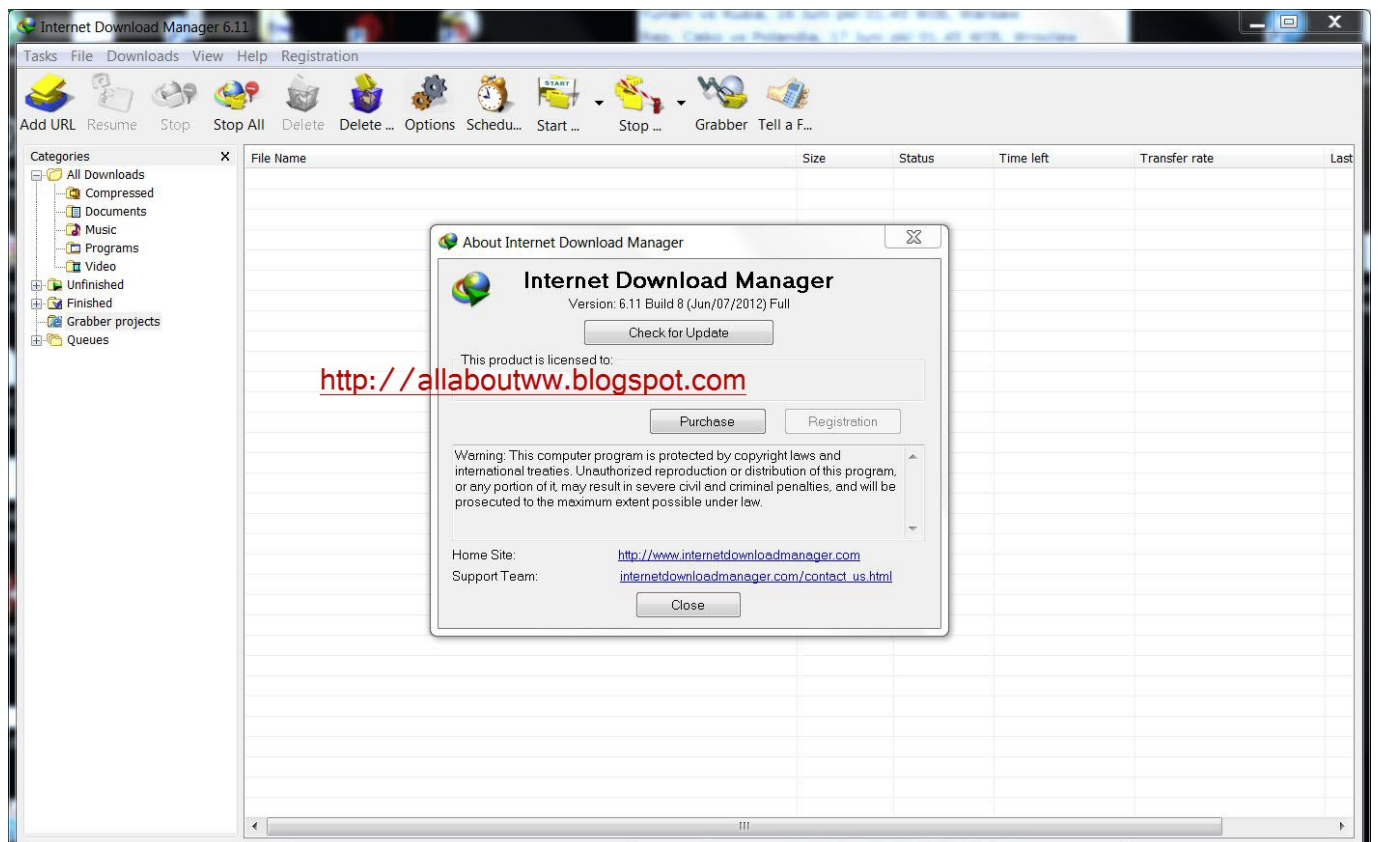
Internet Download Manager 6.11

Tasks File Downloads View Help Registration

Add URL Resume Stop Stop All Delete Delete ... Options Schedu... Start ... Stop ... Grabber Tell a F...

Categories ×
All Downloads
Compressed
Documents
Music
Programs
Video
Unfinished
Finished
Grabber projects
Queues

| File Name | Size | Status | Time left | Transfer rate | Last |
|---|---|---|---|---|---|

About Internet Download Manager

Internet Download Manager
Version: 6.11 Build 8 (Jun/07/2012) Full

Check for Update

This product is licensed to:

http://allaboutww.blogspot.com

Purchase Registration

Warning: This computer program is protected by copyright laws and international treaties. Unauthorized reproduction or distribution of this program, or any portion of it, may result in severe civil and criminal penalties, and will be prosecuted to the maximum extent possible under law.

Home Site: http://www.internetdownloadmanager.com
Support Team: internetdownloadmanager.com/contact_us.html

Close

III